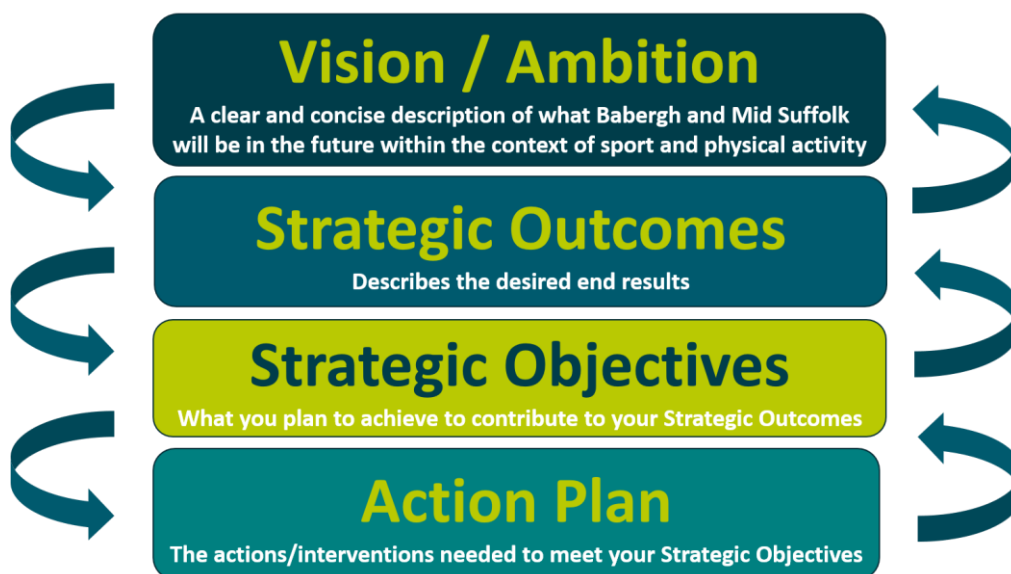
Vision / Ambition

A clear and concise description of what Babergh and Mid Suffolk will be in the future within the context of sport and physical activity

Strategic Outcomes

Describes the desired end results

Strategic Objectives

What you plan to achieve to contribute to your Strategic Outcomes

Action Plan

The actions/interventions needed to meet your Strategic Objectives